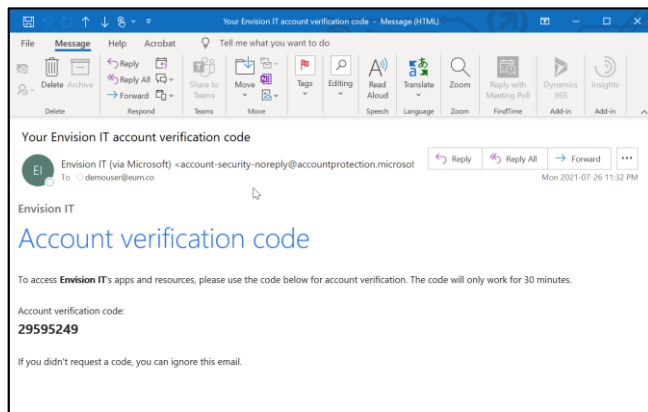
Your Envision IT account verification code - Message (HTML)

File Message Help Acrobat Tell me what you want to do

Delete Archive
Delete

Reply
Reply All
Forward
Respond

Share to Teams
Teams

Move
Move

Tags

Editing

Read Aloud
Speech

Translate
Language

Zoom
Zoom

Reply with Meeting Poll
FindTime

Dynamics 365
Add-in

Insights
Add-in

Your Envision IT account verification code

EI

Envision IT (via Microsoft) <account-security-noreply@accountprotection.microsot

To demouser@eum.co

Reply Reply All Forward ...

Mon 2021-07-26 11:32 PM

Envision IT

Account verification code

To access **Envision IT**'s apps and resources, please use the code below for account verification. The code will only work for 30 minutes.

Account verification code:

**29595249**

If you didn't request a code, you can ignore this email.